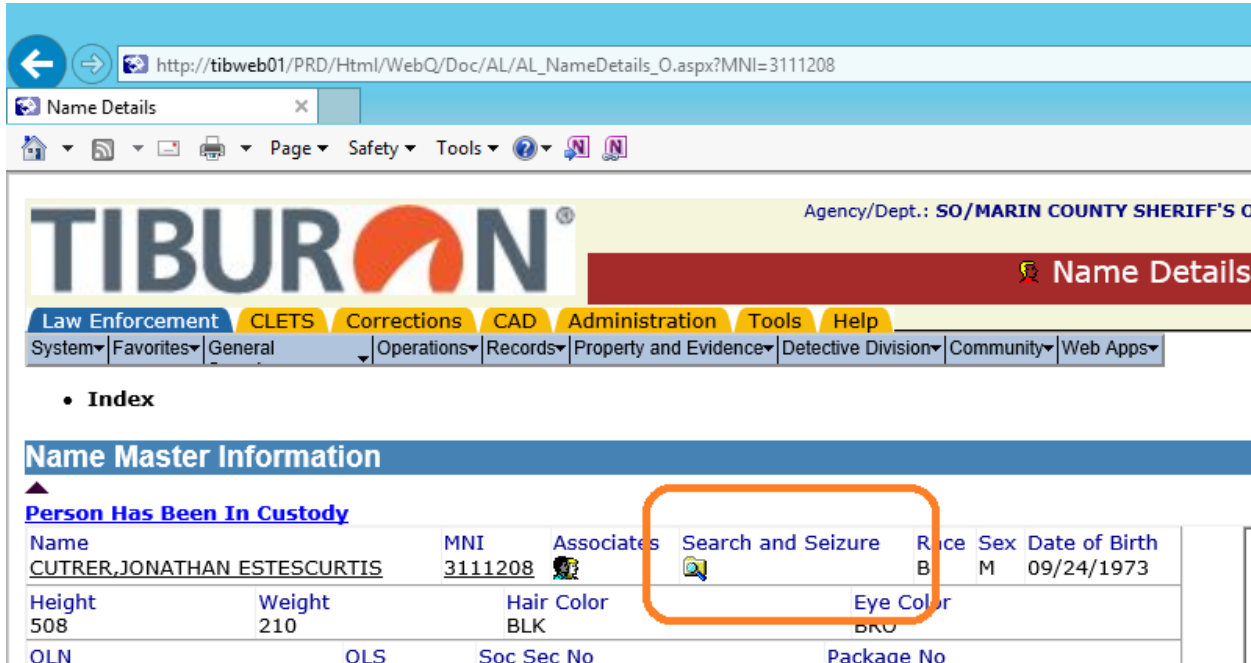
http://tibweb01/PRD/Html/WebQ/Doc/AL/AL_NameDetails_O.aspx?MNI=3111208

Name Details ×

Page ▾ Safety ▾ Tools ▾

TIBURON®

Agency/Dept.: SO/MARIN COUNTY SHERIFF'S O

Name Details

Law Enforcement | CLETS | Corrections | CAD | Administration | Tools | Help

System▾ | Favorites▾ | General | Operations▾ | Records▾ | Property and Evidence▾ | Detective Division▾ | Community▾ | Web Apps▾

• Index

Name Master Information

Person Has Been In Custody

| Name | MNI | Associates | Search and Seizure | Race | Sex | Date of Birth |
|---|---|---|---|---|---|---|
| CUTRER,JONATHAN ESTESCURTIS | 3111208 | | | B | M | 09/24/1973 |

| Height | Weight | Hair Color | Eye Color |
|---|---|---|---|
| 508 | 210 | BLK | BRO |

| OLN | OLS | Soc Sec No | Package No |
|---|---|---|---|